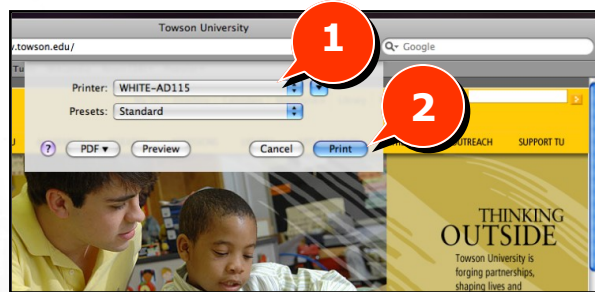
Towson University

.towson.edu/

Google

Printer: WHITE-AD115

Presets: Standard

1

2

?

PDF ▾

Preview

Cancel

Print

OUTREACH

SUPPORT TU

THINKING

OUTSIDE

Towson University is forging partnerships, shaping lives and